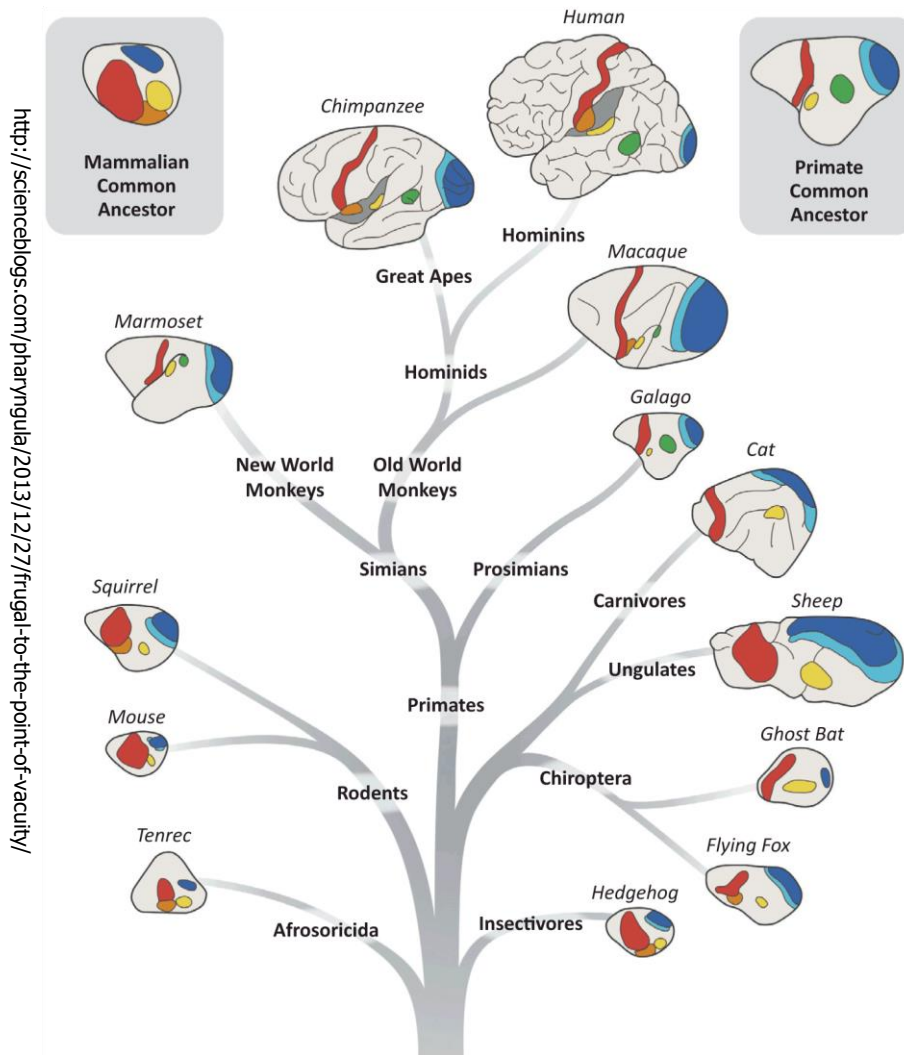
http://scienceblogs.com/pharyngula/2013/12/27/frugal-to-the-point-of-vacuity/

Mammalian Common Ancestor

Human

Primate Common Ancestor

Chimpanzee

Hominins

Great Apes

Macaque

Marmoset

Hominids

Galago

New World Monkeys

Old World Monkeys

Cat

Simians

Prosimians

Squirrel

Carnivores

Sheep

Ungulates

Primates

Mouse

Ghost Bat

Rodents

Chiroptera

Tenrec

Flying Fox

Hedgehog

Afrosoricida

Insectivores